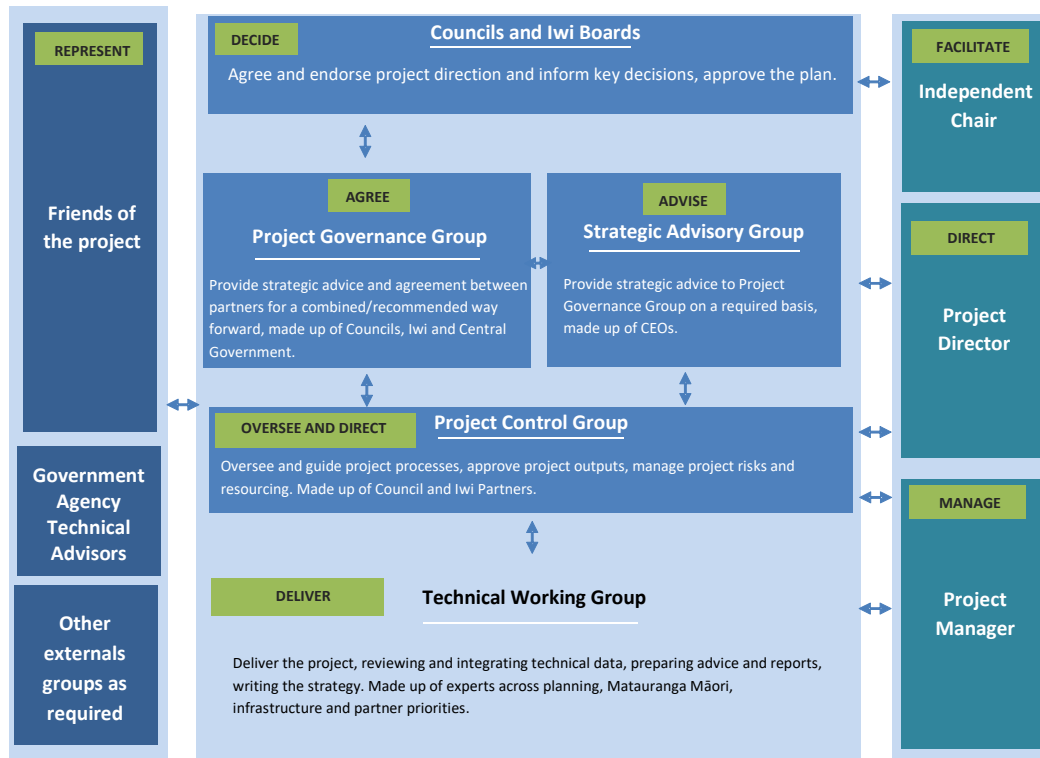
REPRESENT

Friends of the project

Government Agency Technical Advisors

Other externals groups as required

DECIDE

Councils and Iwi Boards

Agree and endorse project direction and inform key decisions, approve the plan.

AGREE

Project Governance Group

Provide strategic advice and agreement between partners for a combined/recommended way forward, made up of Councils, Iwi and Central Government.

ADVISE

Strategic Advisory Group

Provide strategic advice to Project Governance Group on a required basis, made up of CEOs.

OVERSEE AND DIRECT

Project Control Group

Oversee and guide project processes, approve project outputs, manage project risks and resourcing. Made up of Council and Iwi Partners.

DELIVER

Technical Working Group

Deliver the project, reviewing and integrating technical data, preparing advice and reports, writing the strategy. Made up of experts across planning, Matauranga Māori, infrastructure and partner priorities.

FACILITATE

Independent Chair

DIRECT

Project Director

MANAGE

Project Manager